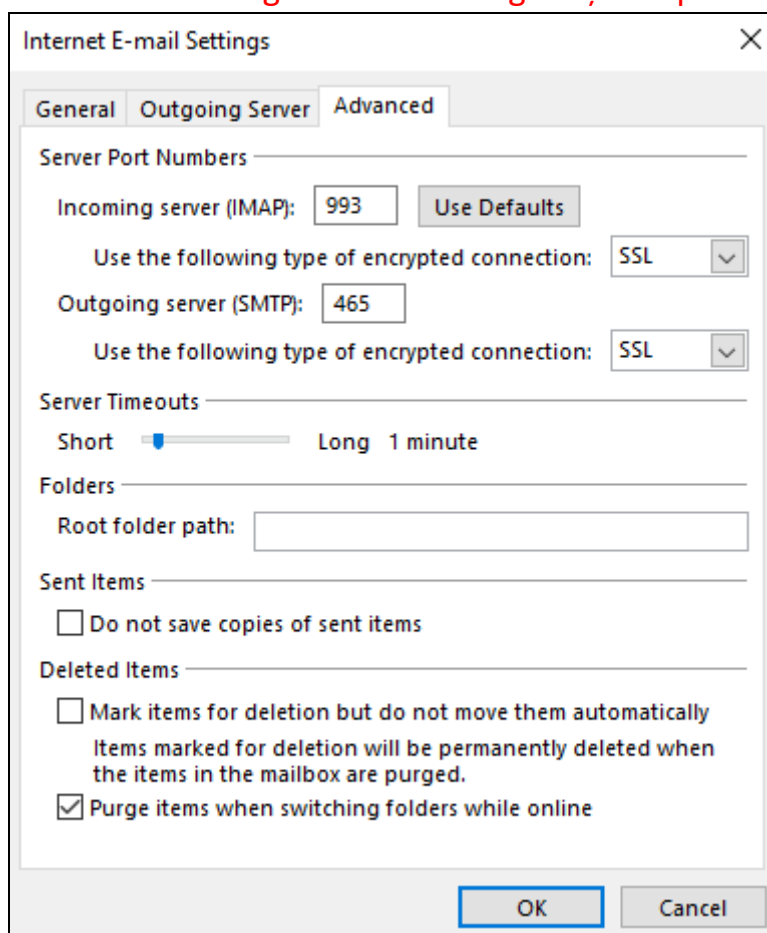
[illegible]

Internet E-mail Settings

×

General | Outgoing Server | Advanced

Server Port Numbers

Incoming server (IMAP): 993 Use Defaults

Use the following type of encrypted connection: SSL

Outgoing server (SMTP): 465

Use the following type of encrypted connection: SSL

Server Timeouts

Short Long 1 minute

Folders

Root folder path:

Sent Items

Do not save copies of sent items

Deleted Items

Mark items for deletion but do not move them automatically

Items marked for deletion will be permanently deleted when the items in the mailbox are purged.

Purge items when switching folders while online

OK Cancel